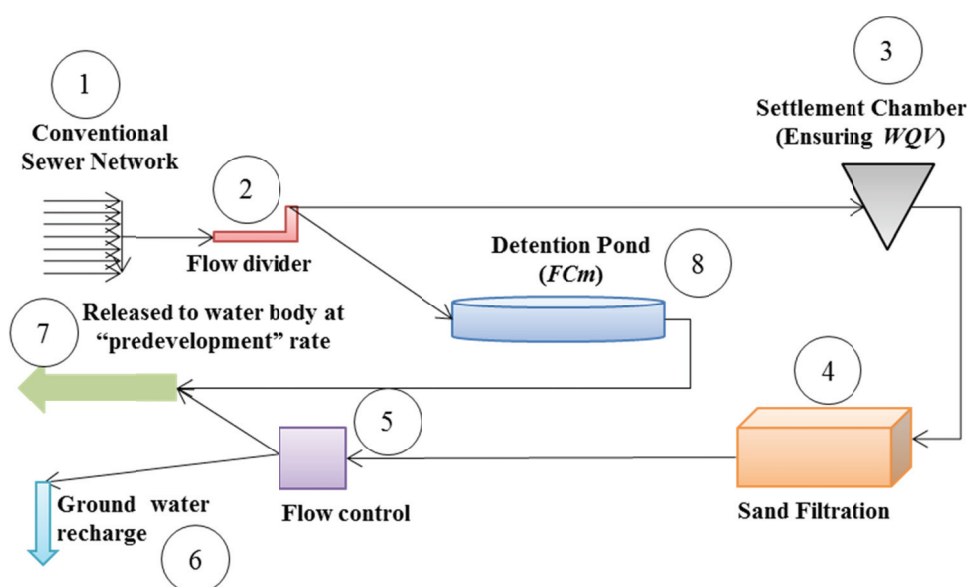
1
Conventional Sewer Network

2
Flow divider

3
Settlement Chamber (Ensuring *WQV*)

Detention Pond (*FCm*)

8

7
Released to water body at "predevelopment" rate

4

5

Flow control

Sand Filtration

Ground water recharge

6